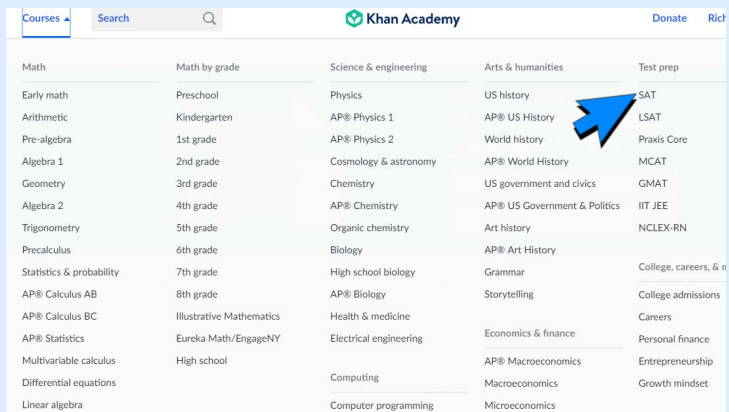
Courses ▲ Search

Khan Academy

Donate Rich

Math
Early math
Arithmetic
Pre-algebra
Algebra 1
Geometry
Algebra 2
Trigonometry
Precalculus
Statistics & probability
AP® Calculus AB
AP® Calculus BC
AP® Statistics
Multivariable calculus
Differential equations
Linear algebra

Math by grade
Preschool
Kindergarten
1st grade
2nd grade
3rd grade
4th grade
5th grade
6th grade
7th grade
8th grade
Illustrative Mathematics
Eureka Math/EngageNY
High school

Science & engineering
Physics
AP® Physics 1
AP® Physics 2
Cosmology & astronomy
Chemistry
AP® Chemistry
Organic chemistry
Biology
High school biology
AP® Biology
Health & medicine
Electrical engineering

Computing
Computer programming

Arts & humanities
US history
AP® US History
World history
AP® World History
US government and civics
AP® US Government & Politics
Art history
AP® Art History
Grammar
Storytelling

Economics & finance
AP® Macroeconomics
Macroeconomics
Microeconomics

Test prep
SAT
LSAT
Praxis Core
MCAT
GMAT
IIT JEE
NCLEX-RN

College, careers, & m
College admissions
Careers
Personal finance
Entrepreneurship
Growth mindset